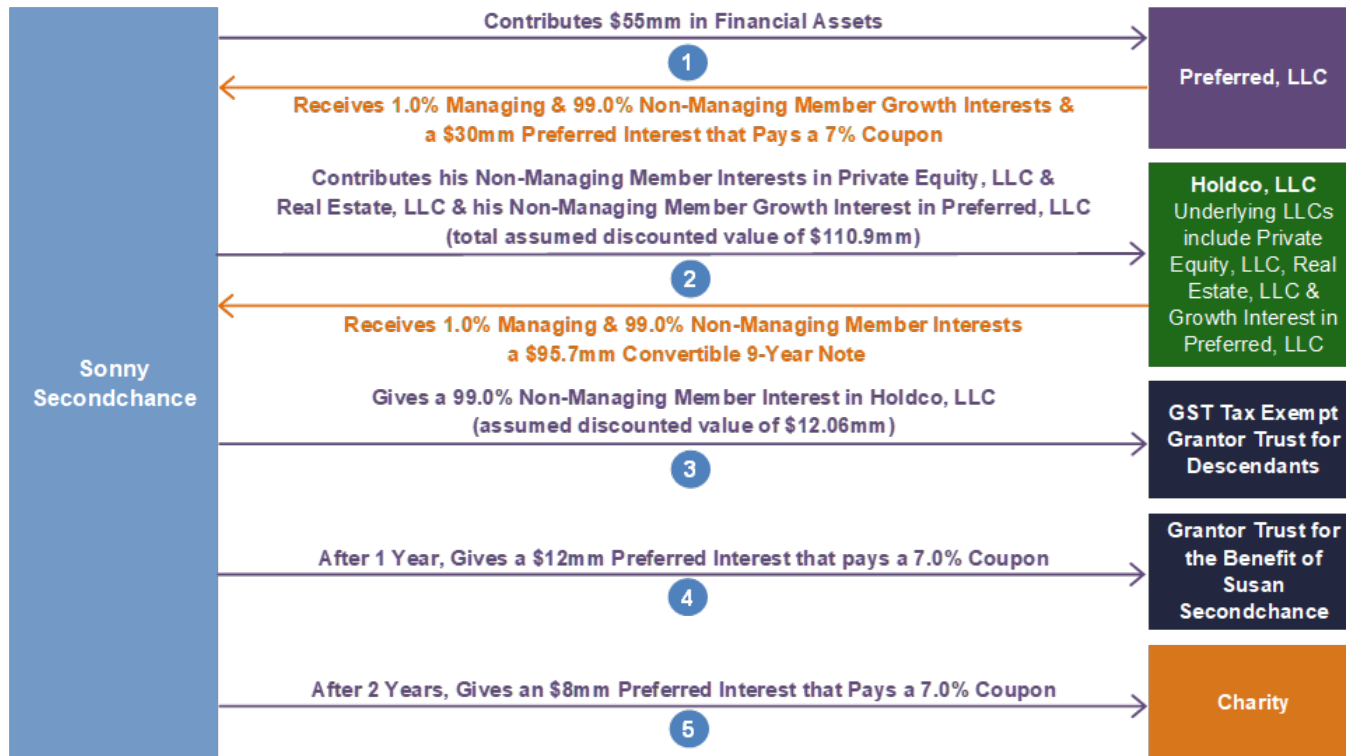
Sonny Secondchance

Contributes \$55mm in Financial Assets

1

Receives 1.0% Managing & 99.0% Non-Managing Member Growth Interests & a \$30mm Preferred Interest that Pays a 7% Coupon

Preferred, LLC

Contributes his Non-Managing Member Interests in Private Equity, LLC & Real Estate, LLC & his Non-Managing Member Growth Interest in Preferred, LLC (total assumed discounted value of \$110.9mm)

2

Receives 1.0% Managing & 99.0% Non-Managing Member Interests a \$95.7mm Convertible 9-Year Note

Holdco, LLC
Underlying LLCs include Private Equity, LLC, Real Estate, LLC & Growth Interest in Preferred, LLC

Gives a 99.0% Non-Managing Member Interest in Holdco, LLC (assumed discounted value of \$12.06mm)

3

GST Tax Exempt Grantor Trust for Descendants

After 1 Year, Gives a \$12mm Preferred Interest that pays a 7.0% Coupon

4

Grantor Trust for the Benefit of Susan Secondchance

After 2 Years, Gives an \$8mm Preferred Interest that Pays a 7.0% Coupon

5

Charity